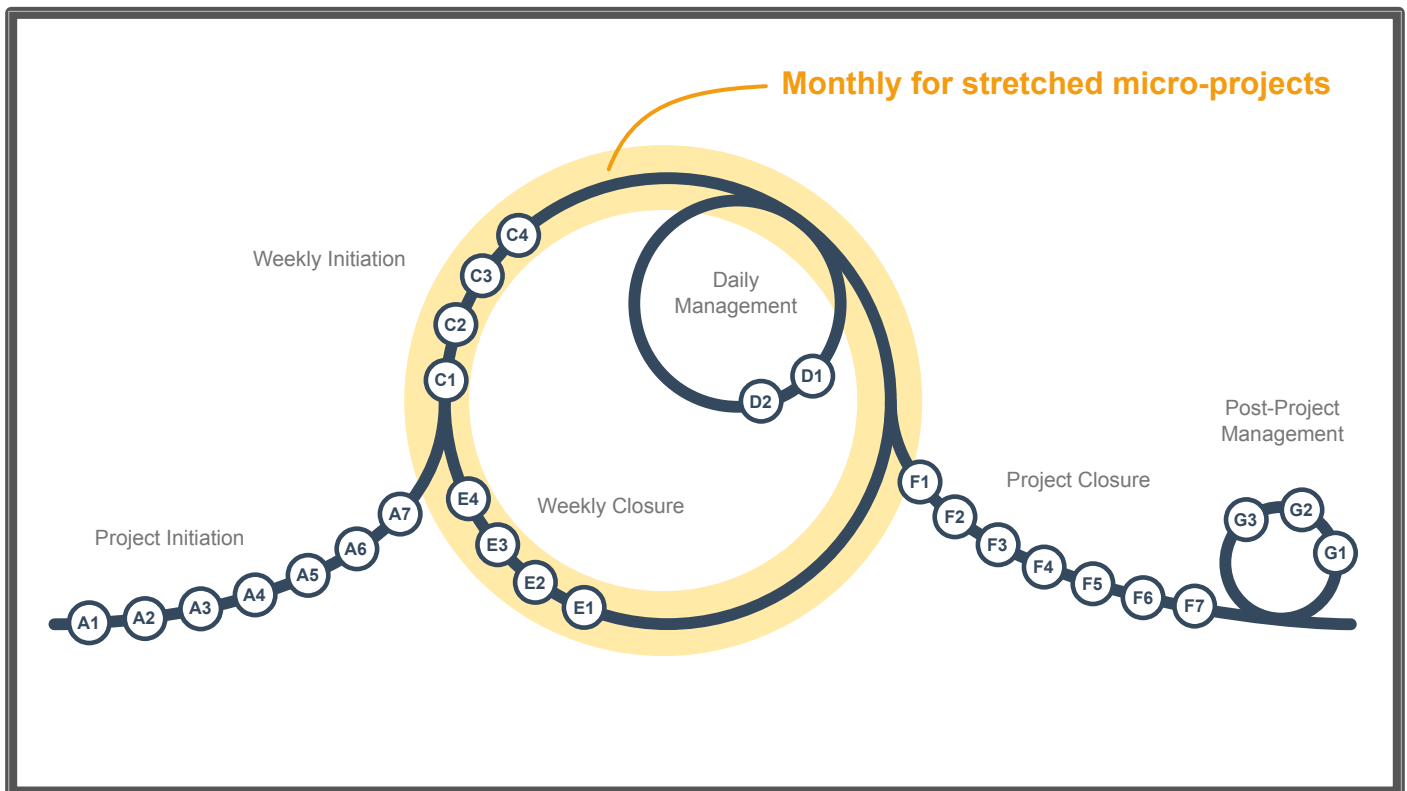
Monthly for stretched micro-projects

Weekly Initiation

C4
C3
C2
C1

Daily Management

D1
D2

Post-Project Management

Project Closure

Weekly Closure

Project Initiation

A1 A2 A3 A4 A5 A6 A7

E4 E3 E2 E1

F1 F2 F3 F4 F5 F6 F7

G3 G2 G1